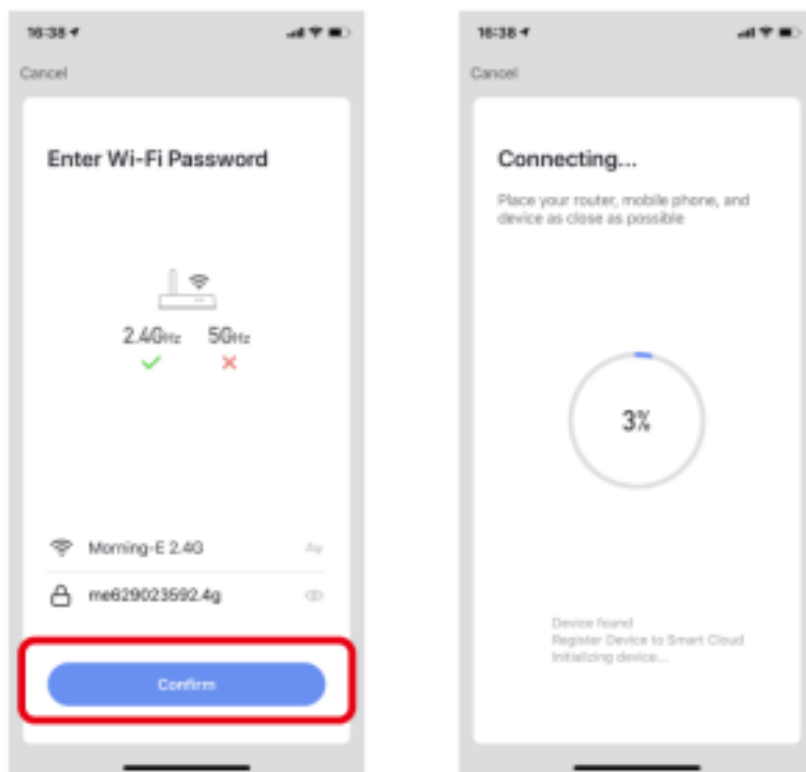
16:38

Cancel

Enter Wi-Fi Password

2.4GHz 5GHz

Morning-E 2.4G

me629023592.4g

Confirm

16:38

Cancel

Connecting...

Place your router, mobile phone, and device as close as possible

3%

Device found
Register Device to Smart Cloud
Initializing device...